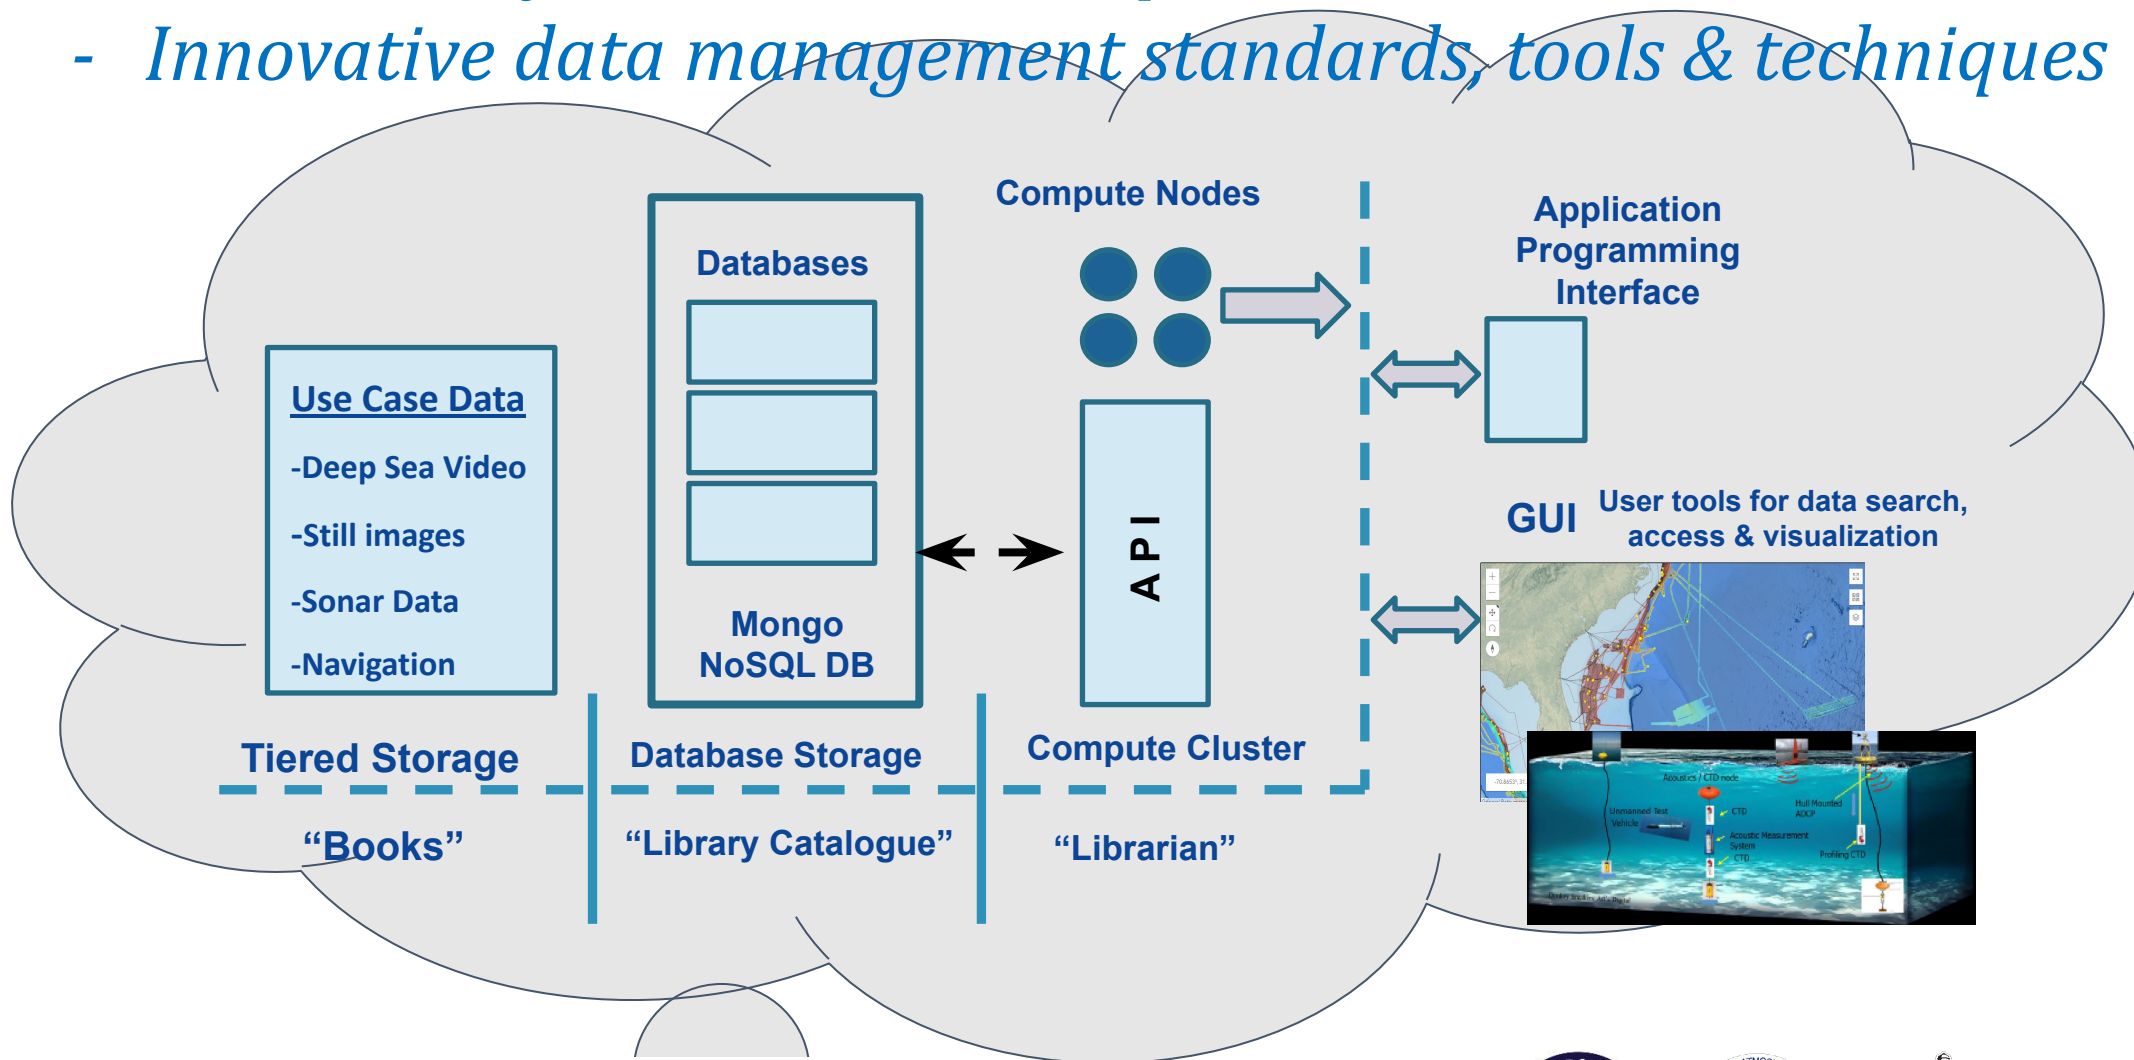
- Innovative data management standards, tools & techniques

Compute Nodes

Application Programming Interface

Databases

Use Case Data

-Deep Sea Video

-Still images

-Sonar Data

-Navigation

Mongo NoSQL DB

API

GUI User tools for data search, access & visualization

Tiered Storage

Database Storage

Compute Cluster

"Books"

"Library Catalogue"

"Librarian"

Acoustics / CTD node

Unmanned Test Vehicle

CTD

Hull Mounted ADCP

Acoustic Measurement System

CTD

Profiling CTD